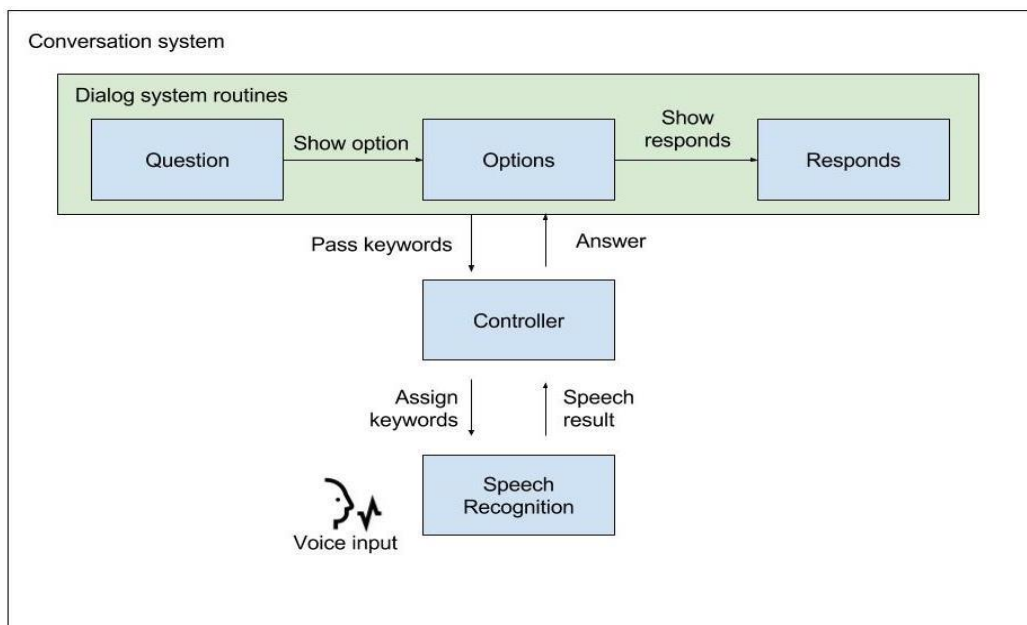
Conversation system

Dialog system routines

Question

Show option

Options

Show responds

Responds

Pass keywords

Answer

Controller

Assign keywords

Speech result

Speech Recognition

Voice input